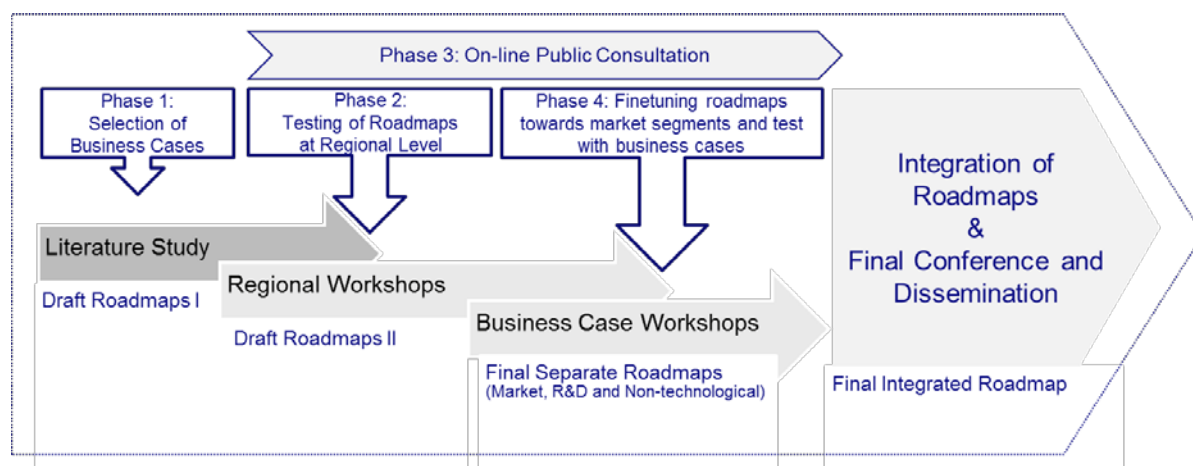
Phase 3: On-line Public Consultation

Phase 1: Selection of Business Cases

Phase 2: Testing of Roadmaps at Regional Level

Phase 4: Finetuning roadmaps towards market segments and test with business cases

Integration of Roadmaps & Final Conference and Dissemination

Literature Study

Draft Roadmaps I

Regional Workshops

Draft Roadmaps II

Business Case Workshops

Final Separate Roadmaps (Market, R&D and Non-technological)

Final Integrated Roadmap